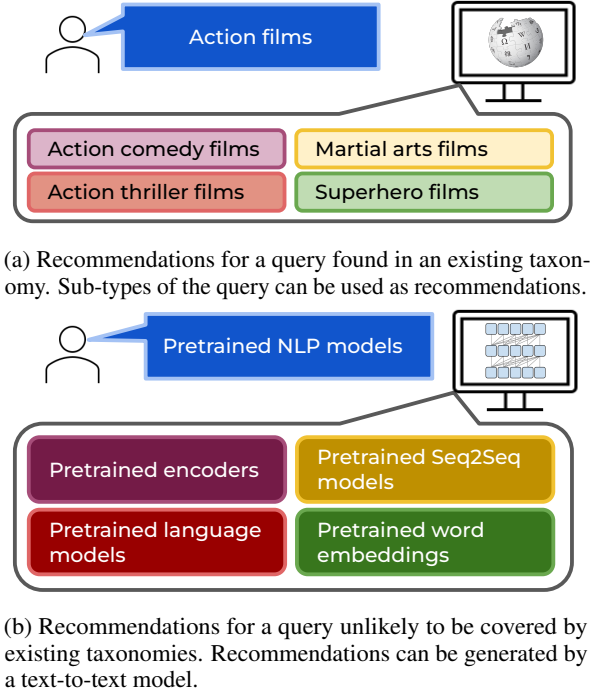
Action films

Action comedy films

Martial arts films

Action thriller films

Superhero films

(a) Recommendations for a query found in an existing taxonomy. Sub-types of the query can be used as recommendations.

Pretrained NLP models

Pretrained encoders

Pretrained Seq2Seq models

Pretrained language models

Pretrained word embeddings

(b) Recommendations for a query unlikely to be covered by existing taxonomies. Recommendations can be generated by a text-to-text model.